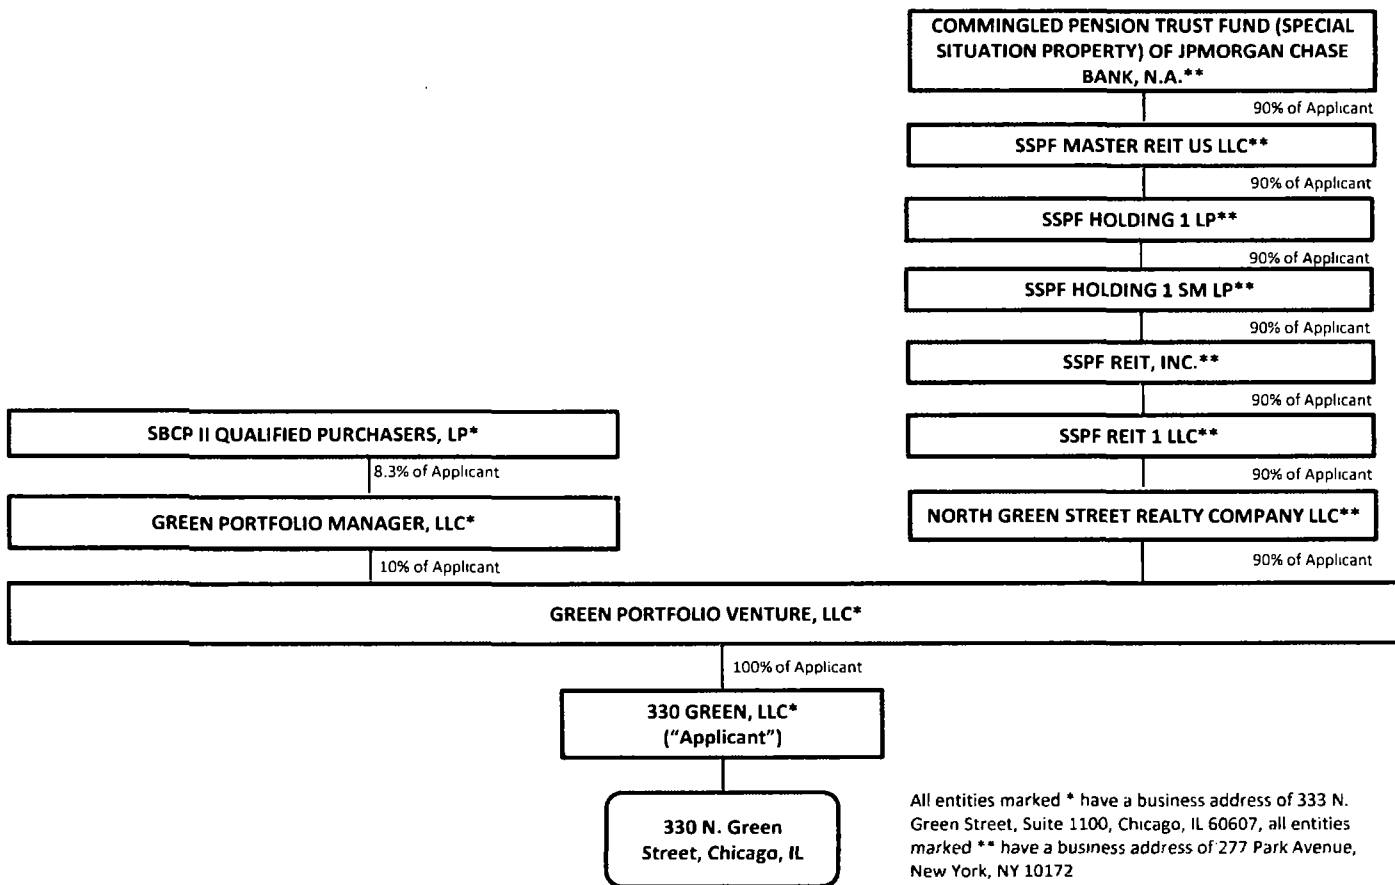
COMMINGLED PENSION TRUST FUND (SPECIAL SITUATION PROPERTY) OF JPMORGAN CHASE BANK, N.A.**

90% of Applicant

SSPF MASTER REIT US LLC**

90% of Applicant

SSPF HOLDING 1 LP**

90% of Applicant

SSPF HOLDING 1 SM LP**

90% of Applicant

SSPF REIT, INC.**

90% of Applicant

SSPF REIT 1 LLC**

90% of Applicant

NORTH GREEN STREET REALTY COMPANY LLC**

90% of Applicant

SBCP II QUALIFIED PURCHASERS, LP*

8.3% of Applicant

GREEN PORTFOLIO MANAGER, LLC*

10% of Applicant

GREEN PORTFOLIO VENTURE, LLC*

100% of Applicant

330 GREEN, LLC* ("Applicant")

330 N. Green Street, Chicago, IL

All entities marked * have a business address of 333 N. Green Street, Suite 1100, Chicago, IL 60607, all entities marked ** have a business address of 277 Park Avenue, New York, NY 10172